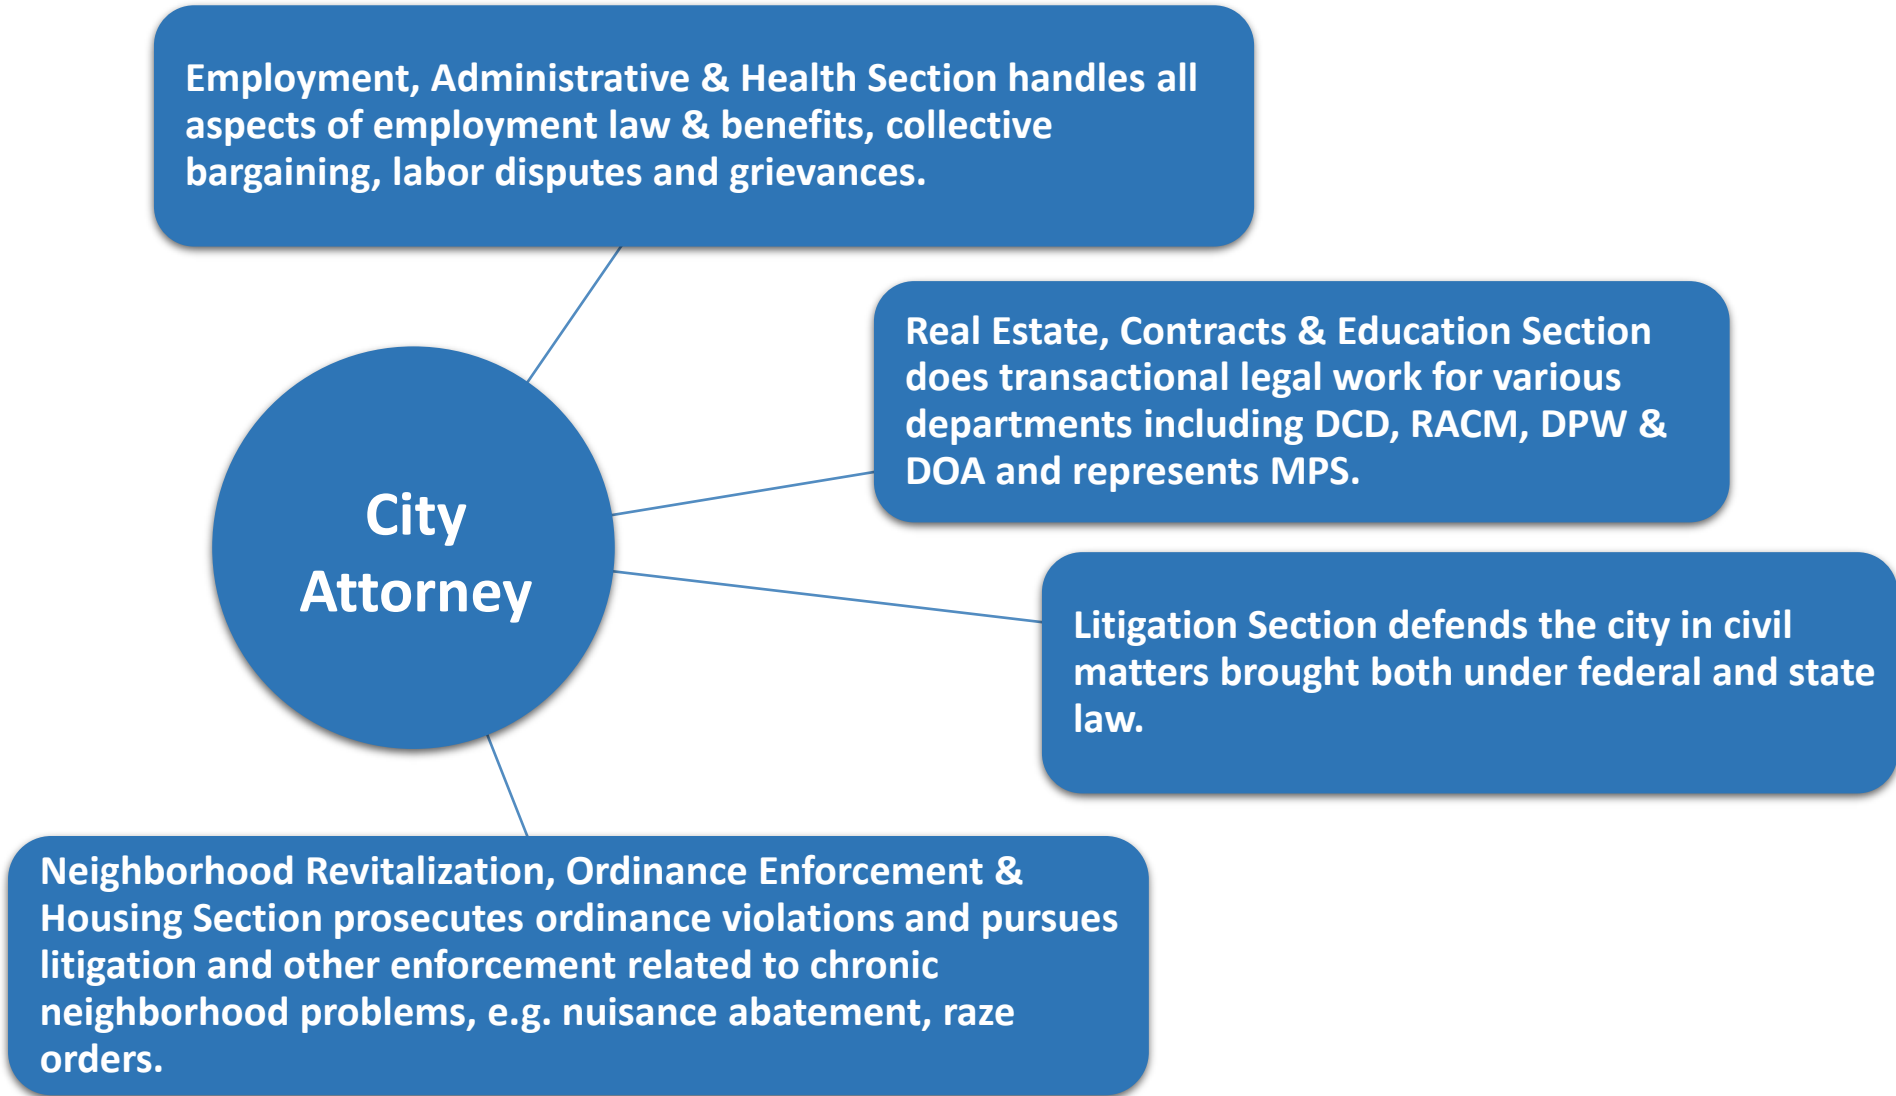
Employment, Administrative & Health Section handles all aspects of employment law & benefits, collective bargaining, labor disputes and grievances.

Real Estate, Contracts & Education Section does transactional legal work for various departments including DCD, RACM, DPW & DOA and represents MPS.

City Attorney

Litigation Section defends the city in civil matters brought both under federal and state law.

Neighborhood Revitalization, Ordinance Enforcement & Housing Section prosecutes ordinance violations and pursues litigation and other enforcement related to chronic neighborhood problems, e.g. nuisance abatement, raze orders.